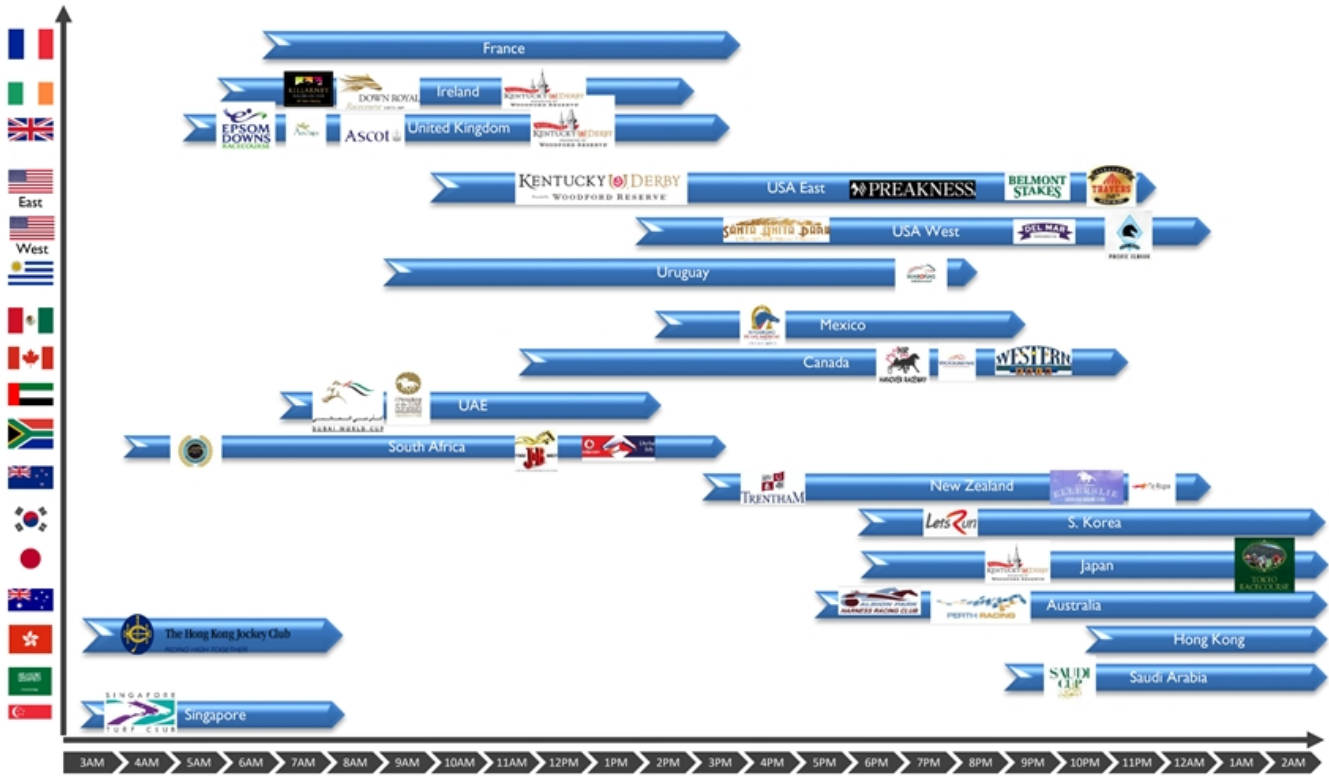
France

KILLARNEY DOWN ROYAL Ireland KENTUCKY DERBY WOODFORD RESERVE

EPSOM DOWNS RACECOURSE Ascot United Kingdom KENTUCKY DERBY WOODFORD RESERVE

East

West

KENTUCKY DERBY WOODFORD RESERVE USA East PREAKNESS BELMONT STAKES TRAVERS

SANTA ANITA PARK USA West DEL MAR PACIFIC CLASSIC

Uruguay

Mexico

Canada WESTERN FAIR

DUBAI WORLD CUP UAE

South Africa

TRENTHAM New Zealand ELLERSLIE

LetsRun S. Korea

Japan TOKYO RACECOURSE

ALBION PARK HARNESS RACING CLUB PERTH RACING Australia

The Hong Kong Jockey Club Hong Kong

SAUDI CUP Saudi Arabia

SINGAPORE TURF CLUB Singapore

3AM 4AM 5AM 6AM 7AM 8AM 9AM 10AM 11AM 12PM 1PM 2PM 3PM 4PM 5PM 6PM 7PM 8PM 9PM 10PM 11PM 12AM 1AM 2AM